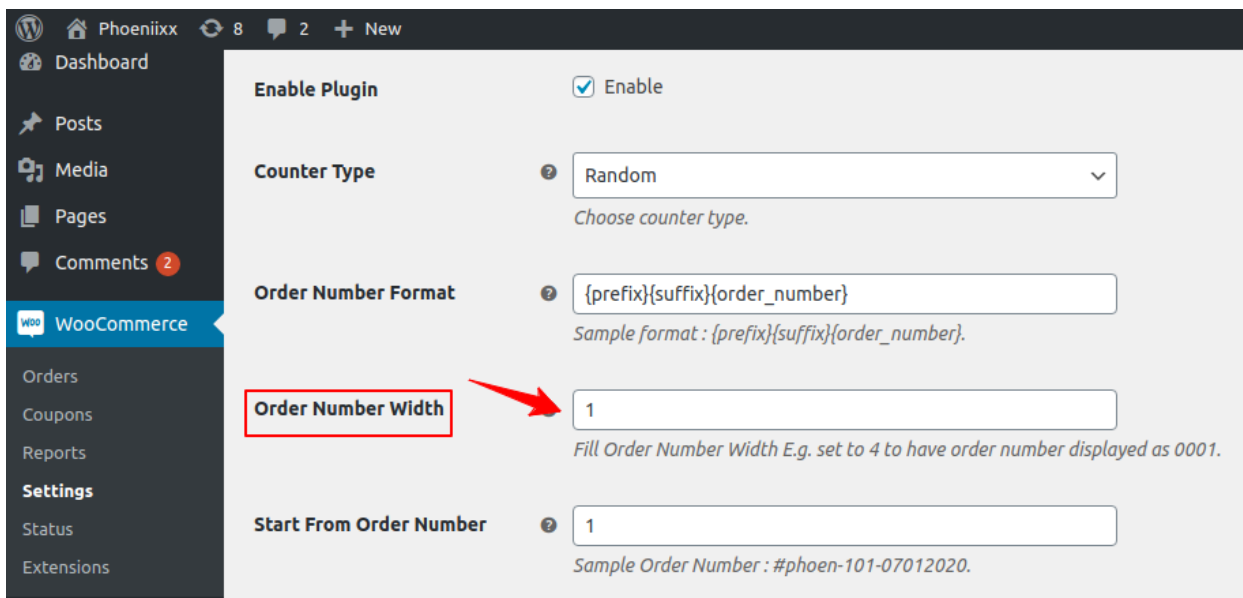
Phoeniixx 8 2 New

Dashboard

Posts

Media

Pages

Comments 2

WooCommerce

Orders

Coupons

Reports

Settings

Status

Extensions

Enable Plugin

Enable

Counter Type

Random

Choose counter type.

Order Number Format

{prefix}{suffix}{order_number}

Sample format : {prefix}{suffix}{order_number}.

Order Number Width

1

Fill Order Number Width E.g. set to 4 to have order number displayed as 0001.

Start From Order Number

1

Sample Order Number : #phoen-101-07012020.